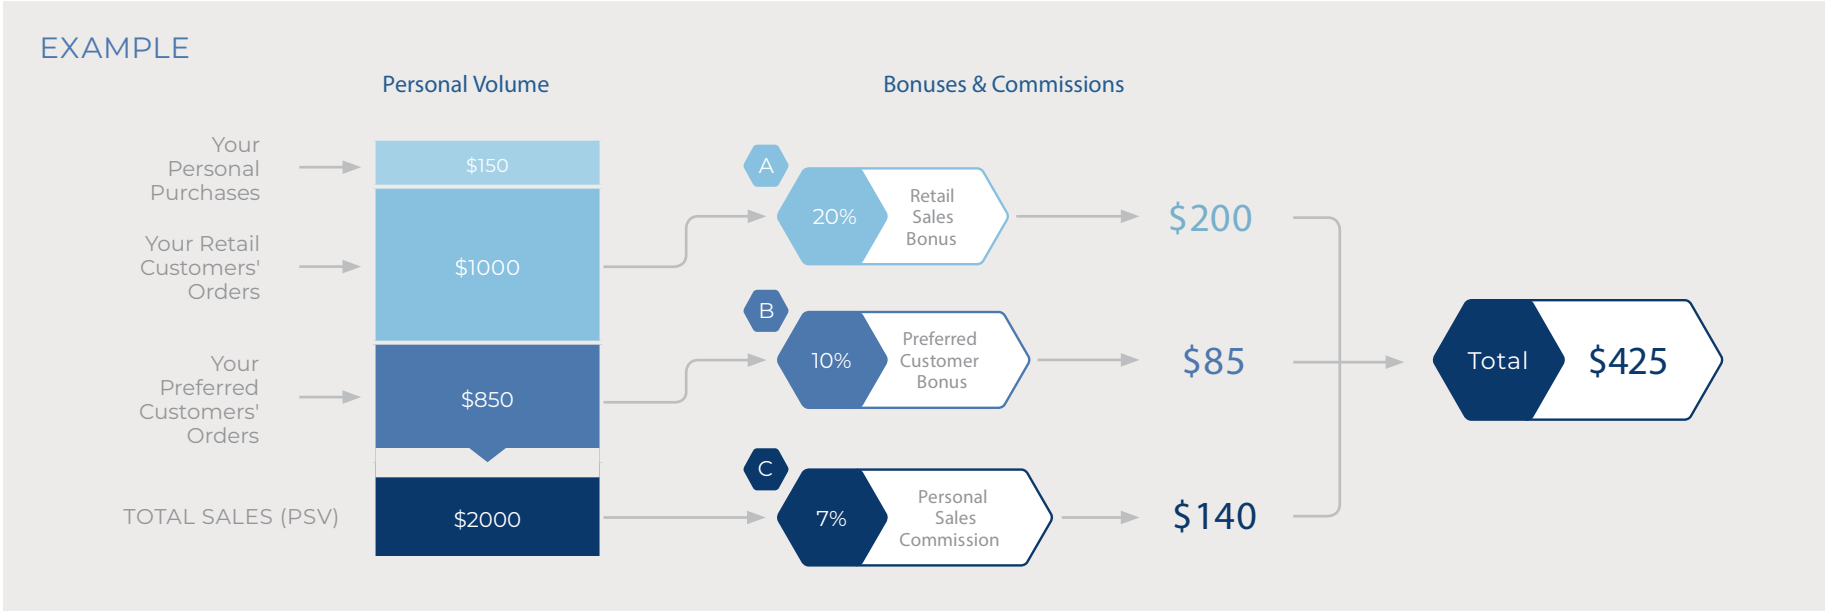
EXAMPLE

Personal Volume

Bonuses & Commissions

Your Personal Purchases

$150

Your Retail Customers' Orders

$1000

Your Preferred Customers' Orders

$850

TOTAL SALES (PSV)

$2000

A

20%

Retail Sales Bonus

$200

B

10%

Preferred Customer Bonus

$85

C

7%

Personal Sales Commission

$140

Total

$425